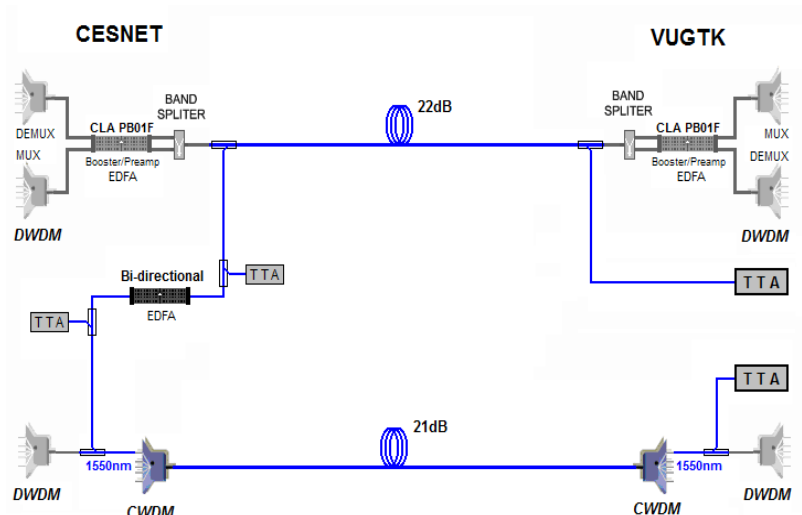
CESNET

VUGTK

22dB

BAND SPLITER

BAND SPLITER

DEMUX

MUX

CLA PB01F

Booster/Preamp EDFA

CLA PB01F

Booster/Preamp EDFA

MUX

DEMUX

DWDM

DWDM

Bi-directional

TTA

EDFA

TTA

TTA

TTA

21dB

1550nm

1550nm

DWDM

CWDM

CWDM

DWDM